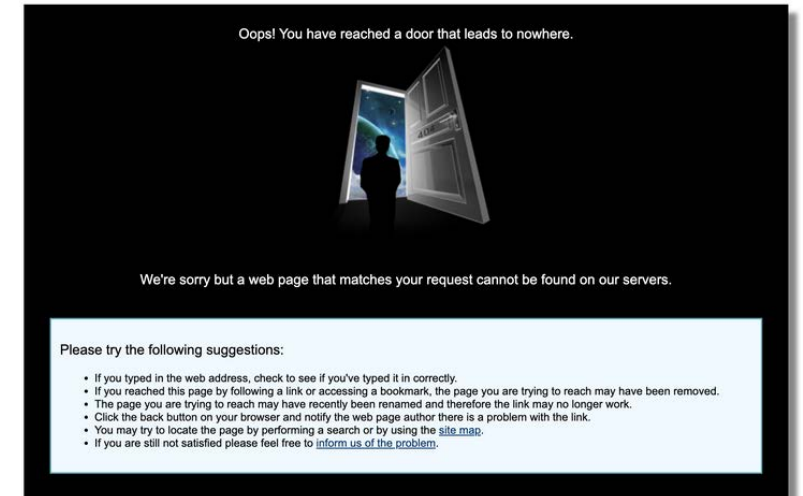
Oops! You have reached a door that leads to nowhere.

404

We're sorry but a web page that matches your request cannot be found on our servers.

Please try the following suggestions:

- If you typed in the web address, check to see if you've typed it in correctly.
- If you reached this page by following a link or accessing a bookmark, the page you are trying to reach may have been removed.
- The page you are trying to reach may have recently been renamed and therefore the link may no longer work.
- Click the back button on your browser and notify the web page author there is a problem with the link.
- You may try to locate the page by performing a search or by using the site map.
- If you are still not satisfied please feel free to inform us of the problem.